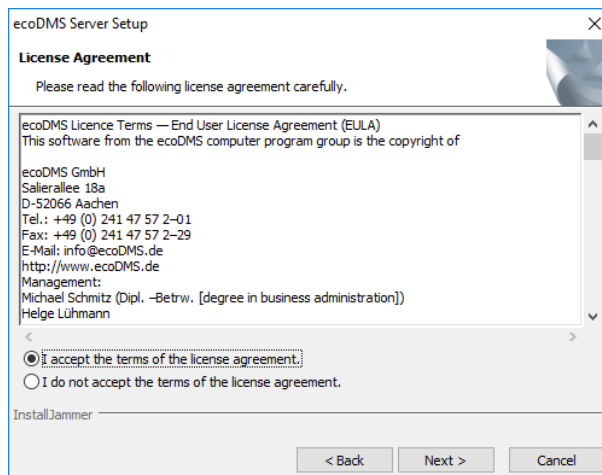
ecoDMS Server Setup

License Agreement

Please read the following license agreement carefully.

ecoDMS Licence Terms — End User License Agreement (EULA)
This software from the ecoDMS computer program group is the copyright of

ecoDMS GmbH
Salierallee 18a
D-52066 Aachen
Tel.: +49 (0) 241 47 57 2–01
Fax: +49 (0) 241 47 57 2–29
E-Mail: info@ecoDMS.de
http://www.ecoDMS.de
Management:
Michael Schmitz (Dipl. –Betrw. [degree in business administration])
Helge Lühmann

I accept the terms of the license agreement.

I do not accept the terms of the license agreement.

InstallJammer

< Back

Next >

Cancel